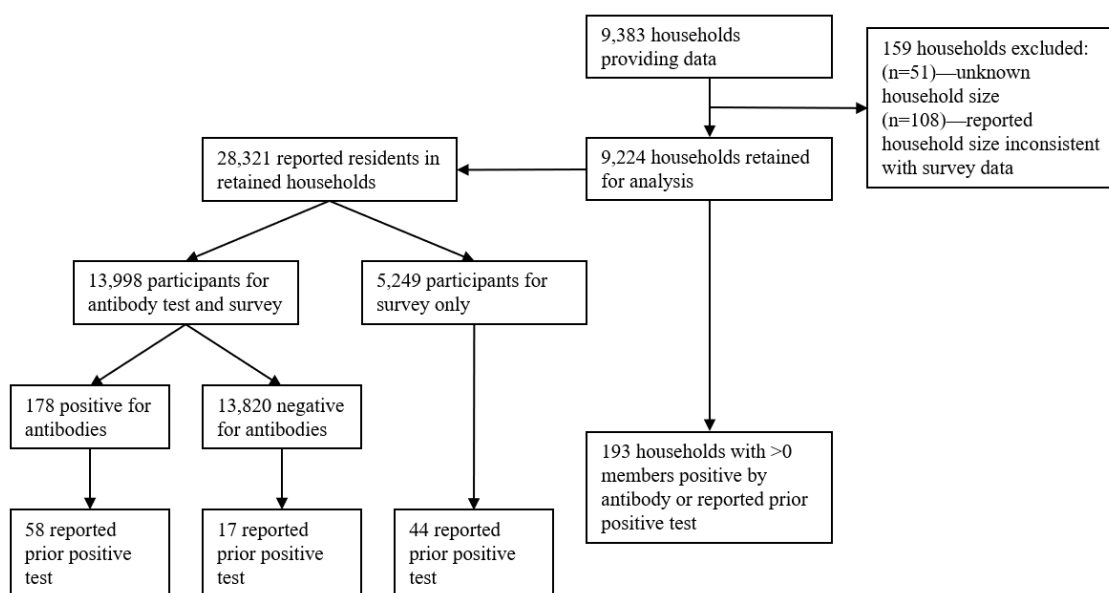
9,383 households providing data

159 households excluded: (n=51)—unknown household size (n=108)—reported household size inconsistent with survey data

9,224 households retained for analysis

28,321 reported residents in retained households

13,998 participants for antibody test and survey

5,249 participants for survey only

178 positive for antibodies

13,820 negative for antibodies

193 households with >0 members positive by antibody or reported prior positive test

58 reported prior positive test

17 reported prior positive test

44 reported prior positive test